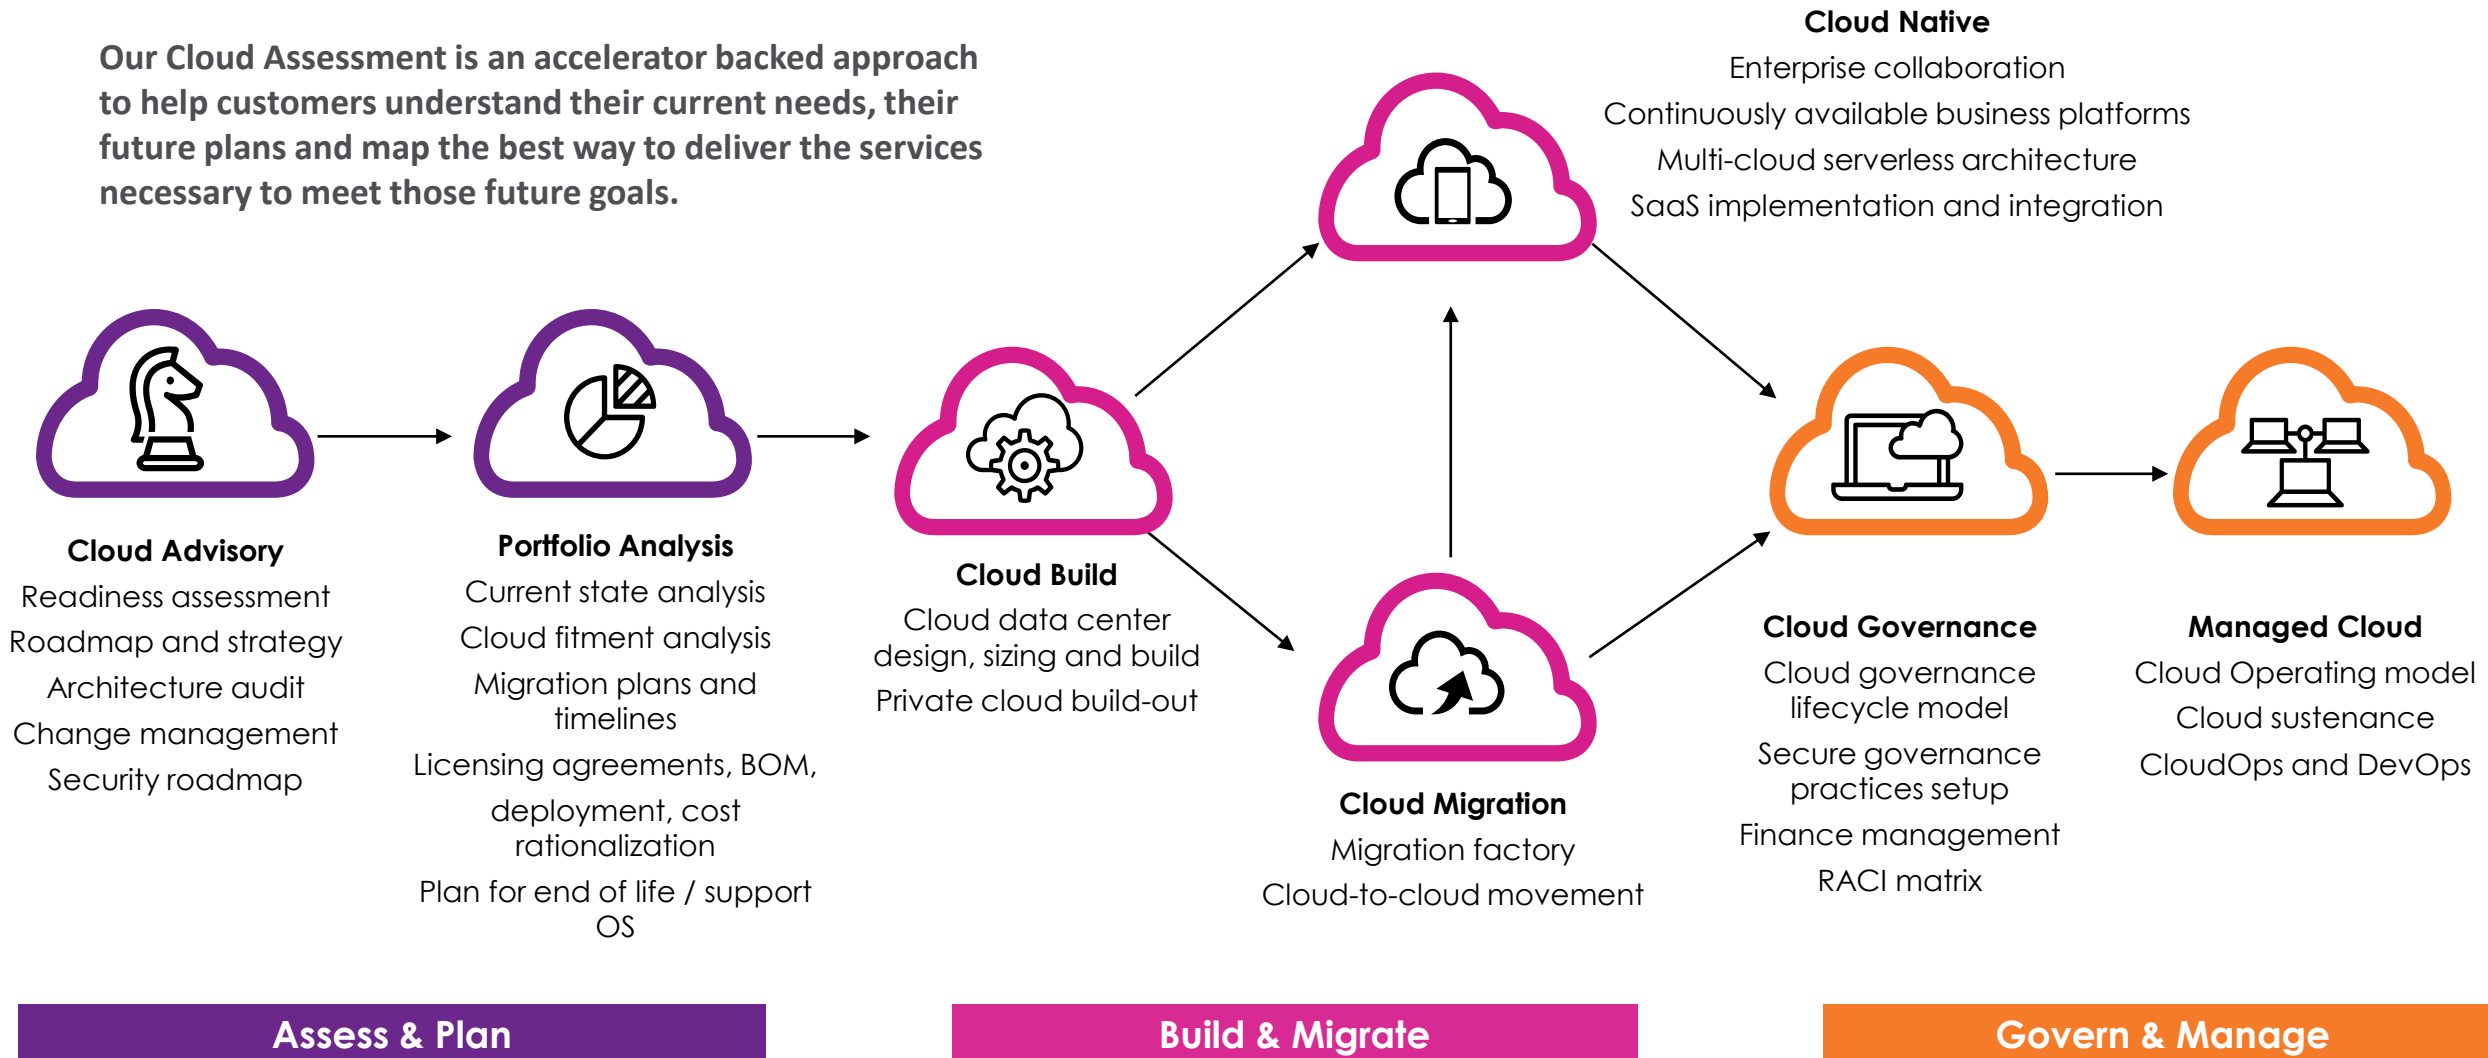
Our Cloud Assessment is an accelerator backed approach to help customers understand their current needs, their future plans and map the best way to deliver the services necessary to meet those future goals.

Cloud Native
Enterprise collaboration
Continuously available business platforms
Multi-cloud serverless architecture
SaaS implementation and integration

Cloud Advisory
Readiness assessment
Roadmap and strategy
Architecture audit
Change management
Security roadmap

Portfolio Analysis
Current state analysis
Cloud fitment analysis
Migration plans and timelines
Licensing agreements, BOM, deployment, cost rationalization
Plan for end of life / support OS

Cloud Build
Cloud data center design, sizing and build
Private cloud build-out

Cloud Migration
Migration factory
Cloud-to-cloud movement

Cloud Governance
Cloud governance lifecycle model
Secure governance practices setup
Finance management
RACI matrix

Managed Cloud
Cloud Operating model
Cloud sustenance
CloudOps and DevOps

Assess & Plan

Build & Migrate

Govern & Manage